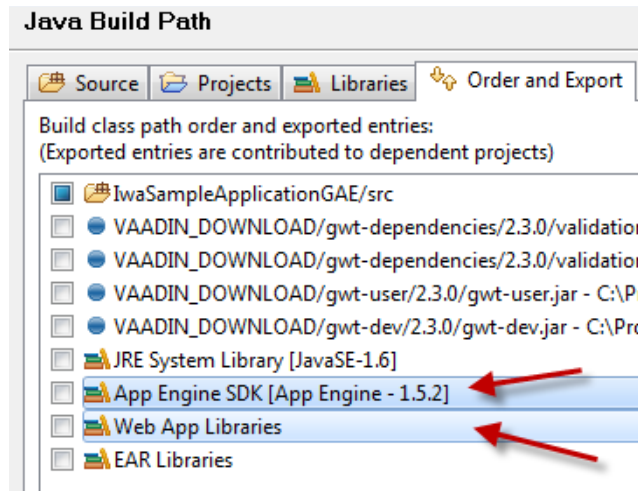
Java Build Path

Source | Projects | Libraries | Order and Export

Build class path order and exported entries:
(Exported entries are contributed to dependent projects)

IwaSampleApplicationGAE/src
VAADIN_DOWNLOAD/gwt-dependencies/2.3.0/validation
VAADIN_DOWNLOAD/gwt-dependencies/2.3.0/validation
VAADIN_DOWNLOAD/gwt-user/2.3.0/gwt-user.jar - C:\P
VAADIN_DOWNLOAD/gwt-dev/2.3.0/gwt-dev.jar - C:\Pro
JRE System Library [JavaSE-1.6]
App Engine SDK [App Engine - 1.5.2]
Web App Libraries
EAR Libraries